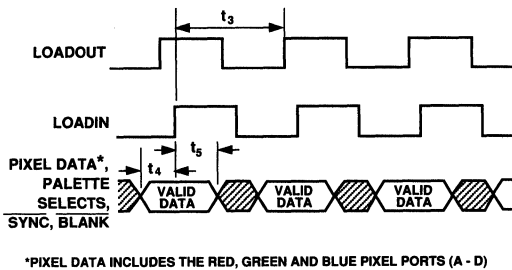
$t_3$

LOADOUT

LOADIN

PIXEL DATA*, PALETTE SELECTS, $\overline{\text{SYNC}}$, $\overline{\text{BLANK}}$

$t_4$

$t_5$

VALID DATA

VALID DATA

VALID DATA

*PIXEL DATA INCLUDES THE RED, GREEN AND BLUE PIXEL PORTS (A - D)